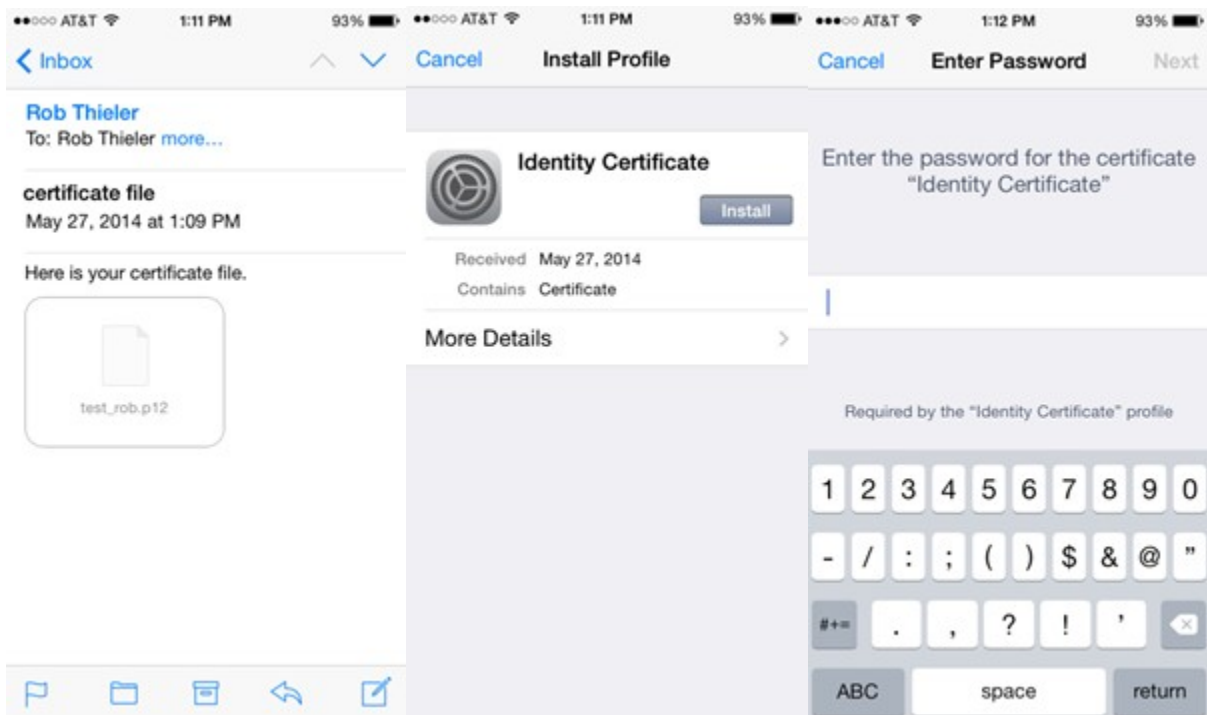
●●○○○ AT&T 1:11 PM 93%

Inbox

Rob Thieler
To: Rob Thieler more...

certificate file
May 27, 2014 at 1:09 PM

Here is your certificate file.

test_rob.p12

●●○○○ AT&T 1:11 PM 93%

Cancel Install Profile

Identity Certificate

Install

Received May 27, 2014
Contains Certificate

More Details

●●●○○ AT&T 1:12 PM 93%

Cancel Enter Password Next

Enter the password for the certificate "Identity Certificate"

Required by the "Identity Certificate" profile

1 2 3 4 5 6 7 8 9 0
- / : ; ( ) $ & @ "
#+= . , ? ! '
ABC space return